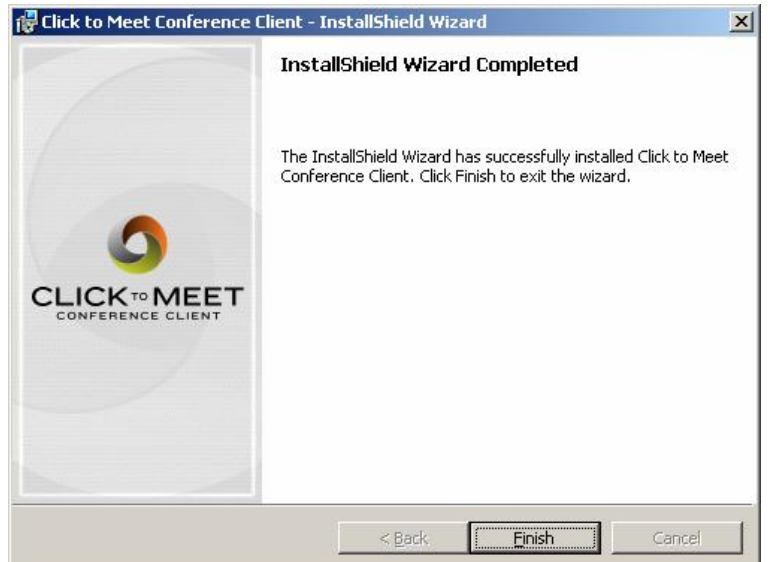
Click to Meet Conference Client - InstallShield Wizard

×

CLICK TO MEET
CONFERENCE CLIENT

InstallShield Wizard Completed

The InstallShield Wizard has successfully installed Click to Meet Conference Client. Click Finish to exit the wizard.

< Back

Finish

Cancel